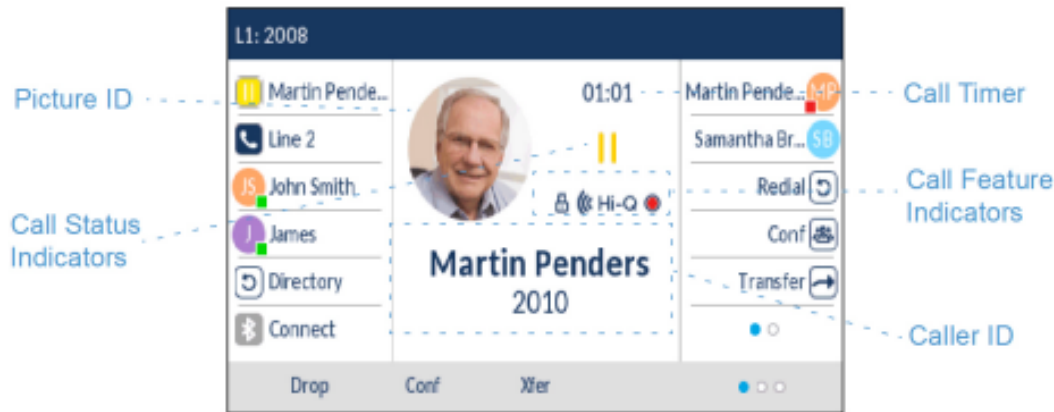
L1: 2008

Picture ID

Martin Pende...

Line 2

JS John Smith

Call Status Indicators

J James

Directory

Connect

01:01

Hi-Q

Martin Penders

2010

Martin Pende... MP

Call Timer

Samantha Br... SB

Redial

Call Feature Indicators

Conf

Transfer

Caller ID

Drop

Conf

Xfer